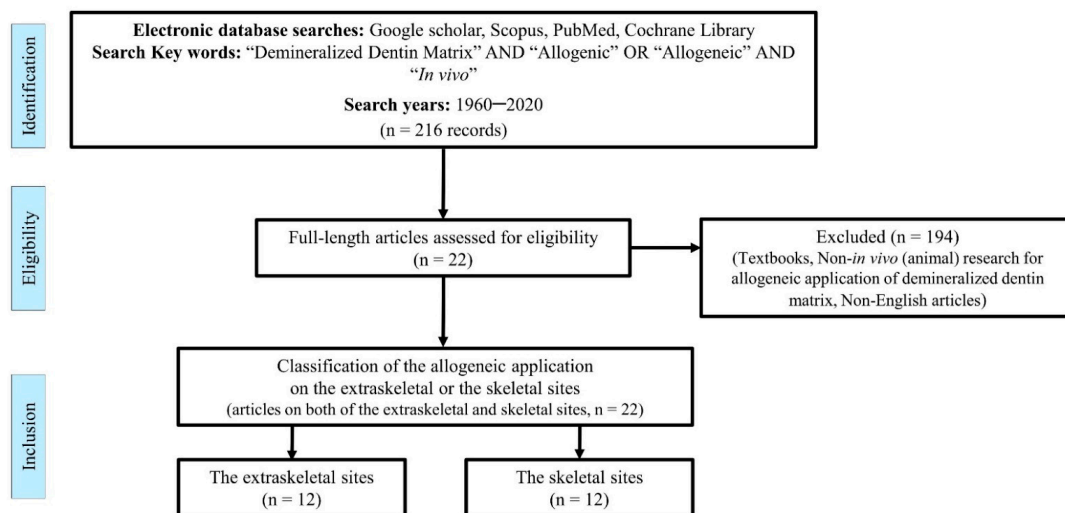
Identification

Electronic database searches: Google scholar, Scopus, PubMed, Cochrane Library
Search Key words: "Demineralized Dentin Matrix" AND "Allogenic" OR "Allogeneic" AND "In vivo"

Search years: 1960–2020
(n = 216 records)

Eligibility

Full-length articles assessed for eligibility
(n = 22)

Excluded (n = 194)
(Textbooks, Non-in vivo (animal) research for allogeneic application of demineralized dentin matrix, Non-English articles)

Inclusion

Classification of the allogeneic application on the extraskeletal or the skeletal sites
(articles on both of the extraskeletal and skeletal sites, n = 22)

The extraskeletal sites
(n = 12)

The skeletal sites
(n = 12)